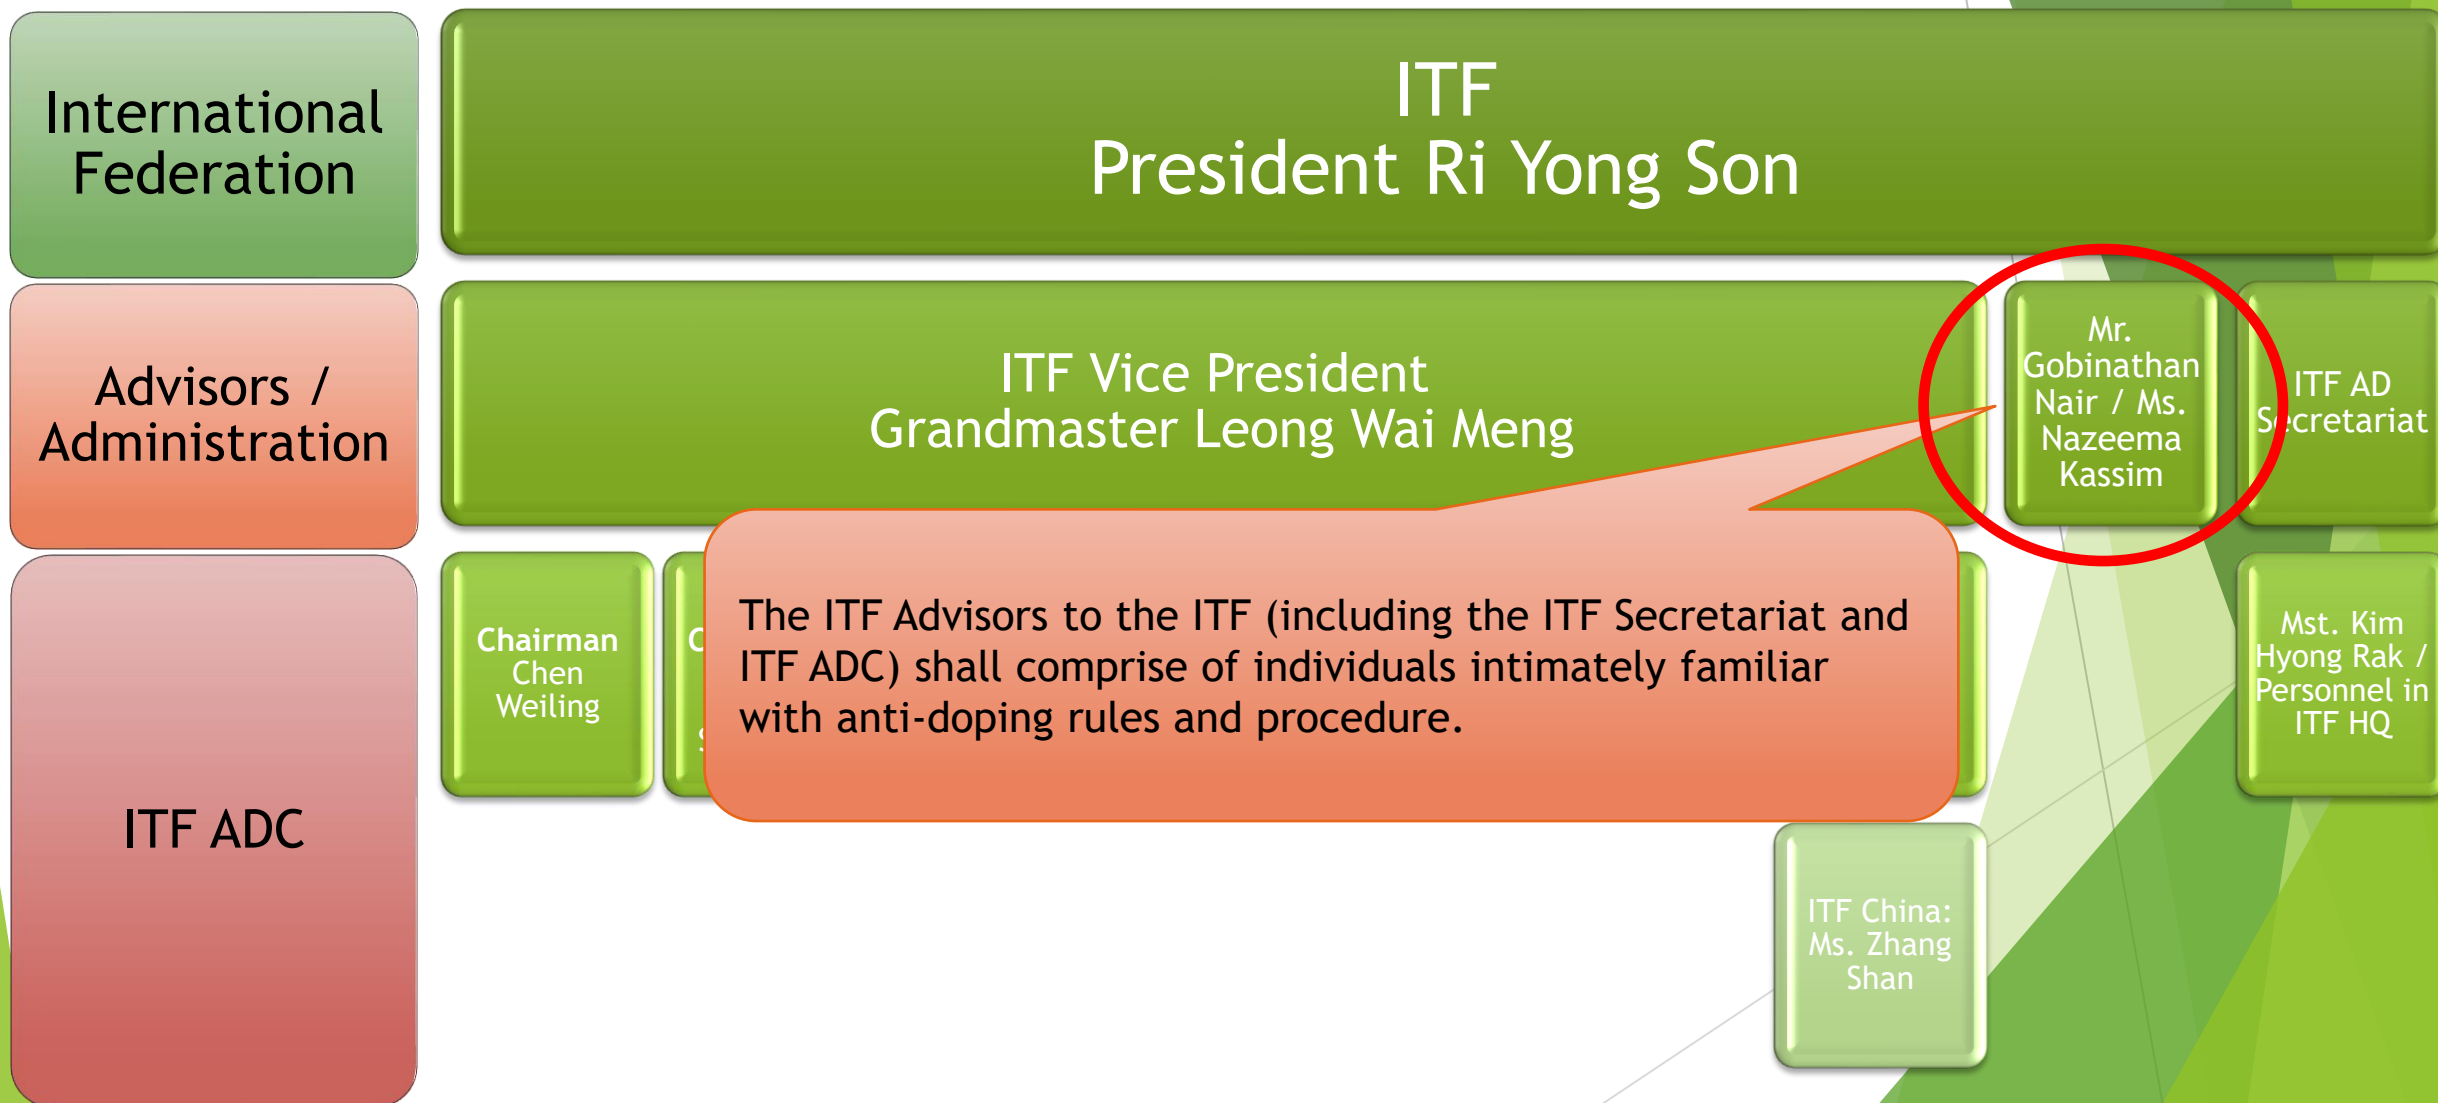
International Federation

ITF
President Ri Yong Son

Advisors / Administration

ITF Vice President
Grandmaster Leong Wai Meng

Mr. Gobinathan Nair / Ms. Nazeema Kassim

ITF AD S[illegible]ecretariat

ITF ADC

Chairman Chen Weiling

C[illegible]

The ITF Advisors to the ITF (including the ITF Secretariat and ITF ADC) shall comprise of individuals intimately familiar with anti-doping rules and procedure.

Mst. Kim Hyong Rak / Personnel in ITF HQ

ITF China: Ms. Zhang Shan